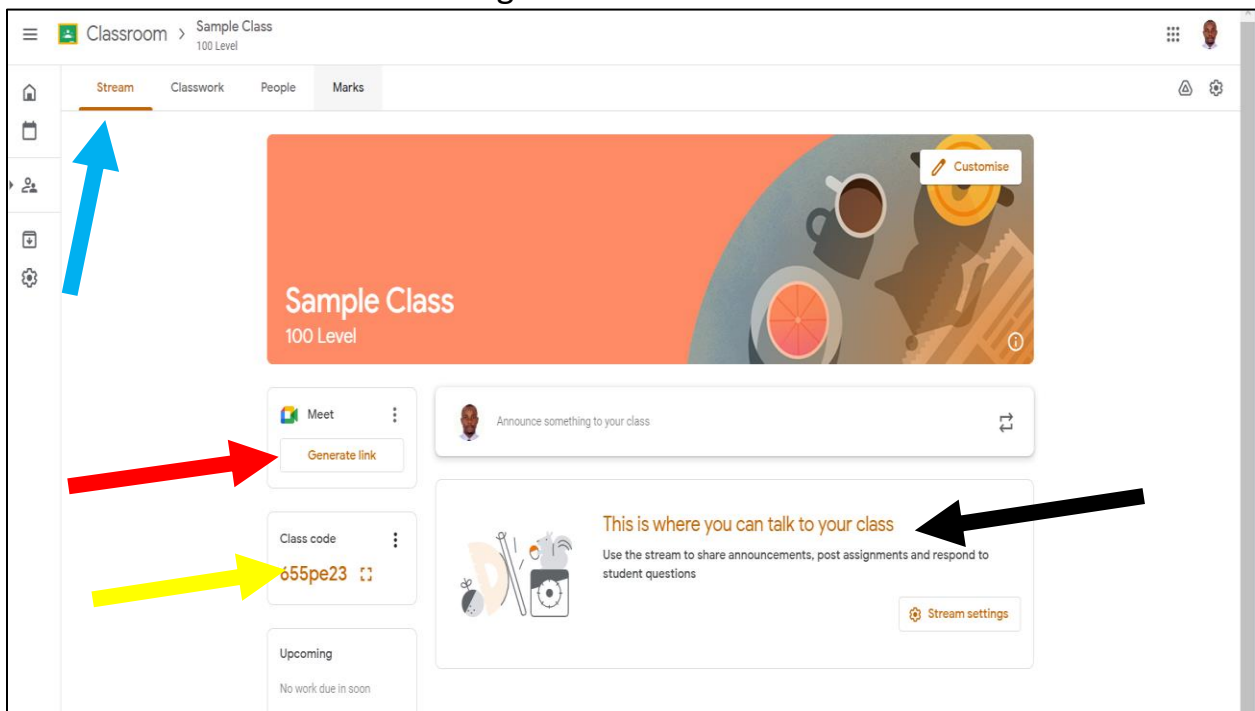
Classroom > Sample Class
100 Level

Stream Classwork People Marks

Customise

Sample Class
100 Level

Meet

Generate link

Announce something to your class

Class code

655pe23

This is where you can talk to your class

Use the stream to share announcements, post assignments and respond to student questions

Stream settings

Upcoming

No work due in soon